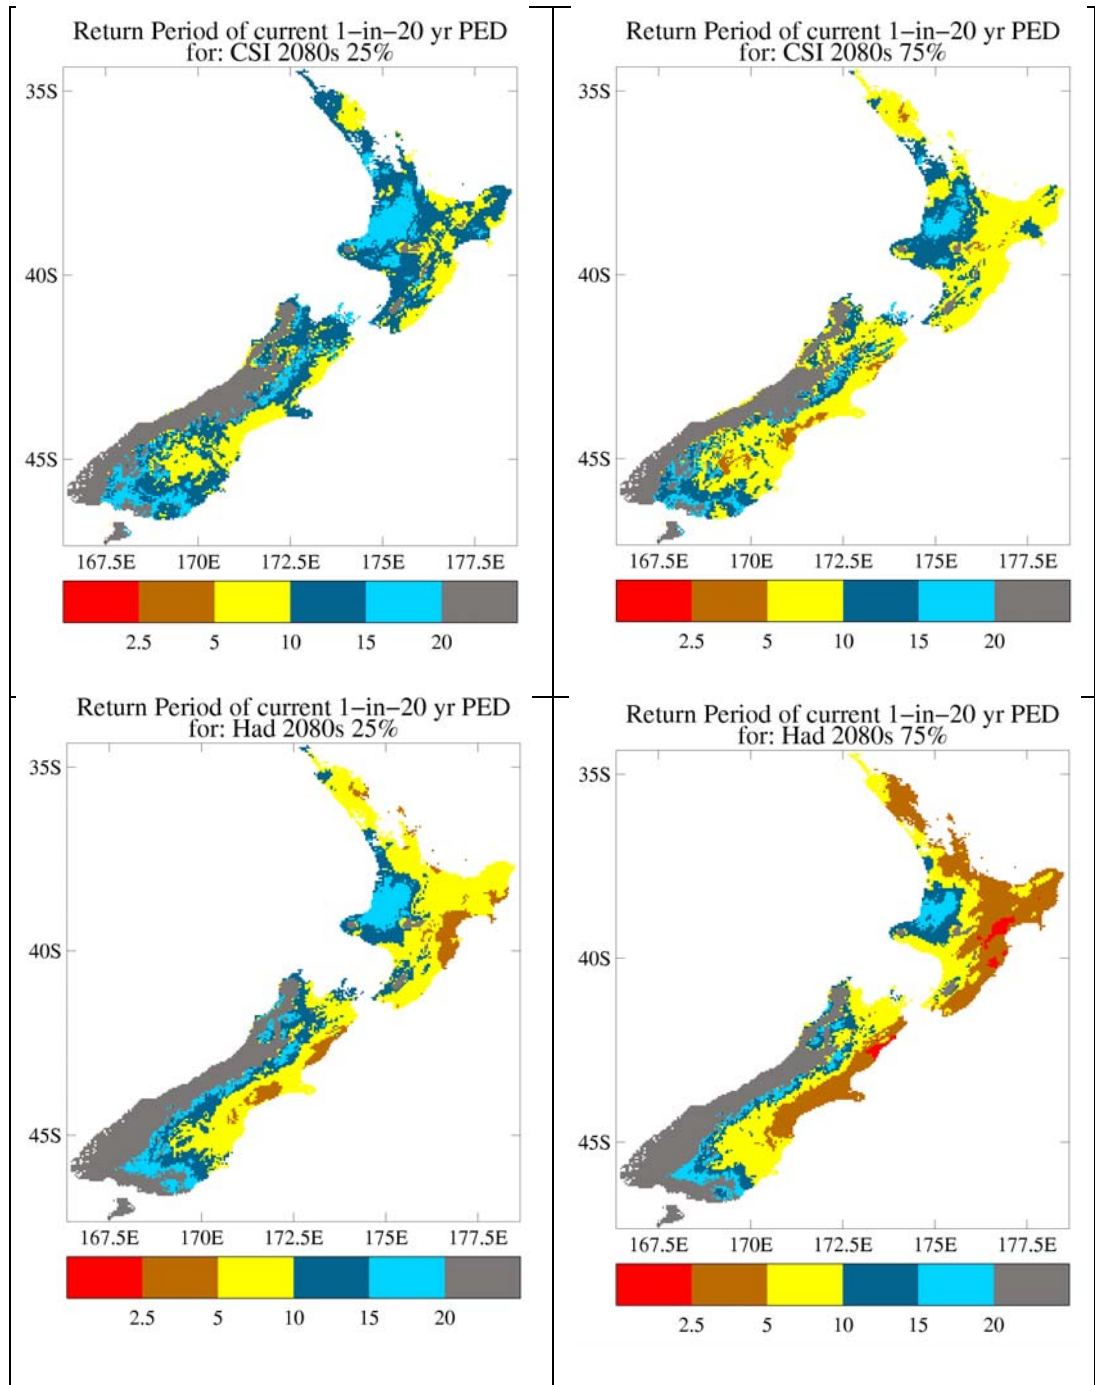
Return Period of current 1–in–20 yr PED
for: CSI 2080s 25%

35S

40S

45S

167.5E 170E 172.5E 175E 177.5E

2.5 5 10 15 20

Return Period of current 1–in–20 yr PED
for: CSI 2080s 75%

35S

40S

45S

167.5E 170E 172.5E 175E 177.5E

2.5 5 10 15 20

Return Period of current 1–in–20 yr PED
for: Had 2080s 25%

35S

40S

45S

167.5E 170E 172.5E 175E 177.5E

2.5 5 10 15 20

Return Period of current 1–in–20 yr PED
for: Had 2080s 75%

35S

40S

45S

167.5E 170E 172.5E 175E 177.5E

2.5 5 10 15 20